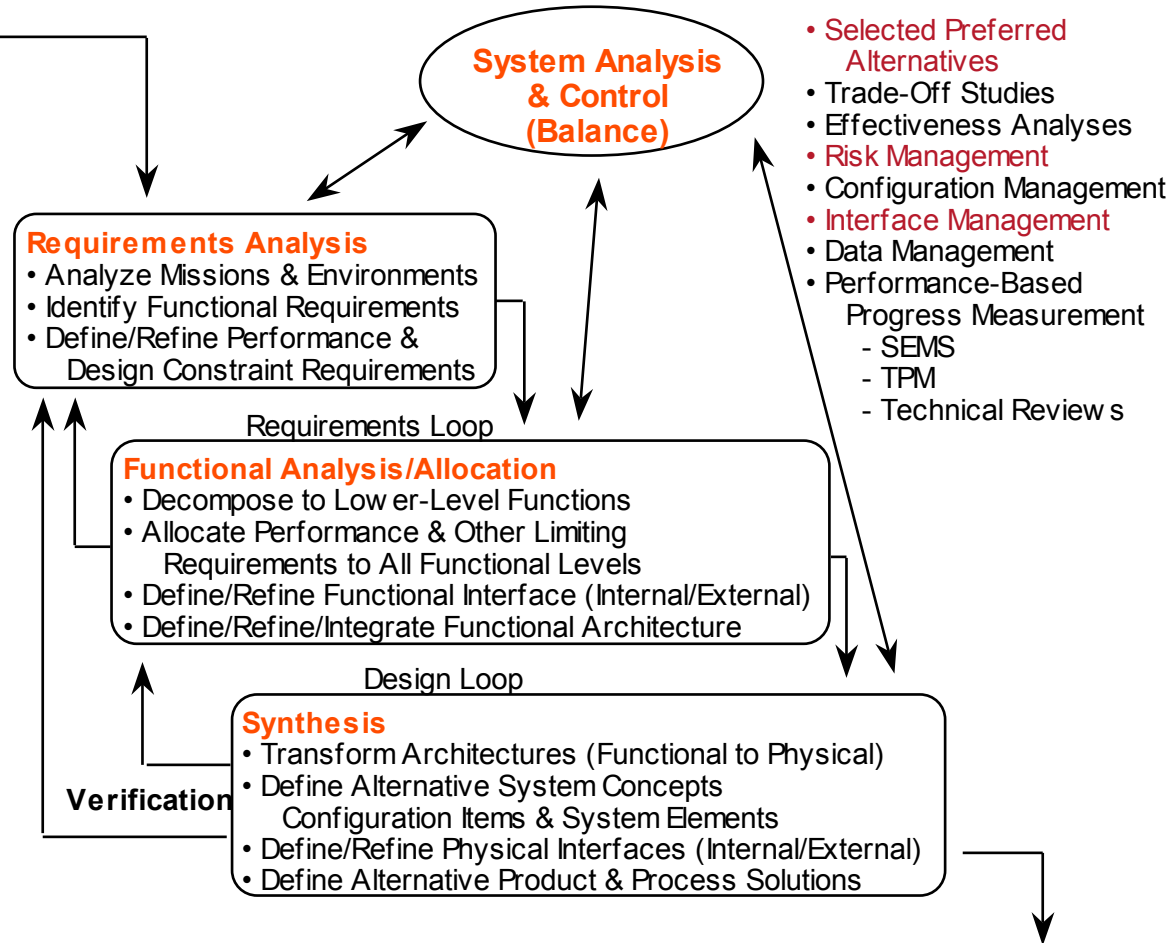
System Analysis & Control (Balance)

• Selected Preferred Alternatives
• Trade-Off Studies
• Effectiveness Analyses
• Risk Management
• Configuration Management
• Interface Management
• Data Management
• Performance-Based Progress Measurement
- SEMS
- TPM
- Technical Reviews

Requirements Analysis
• Analyze Missions & Environments
• Identify Functional Requirements
• Define/Refine Performance & Design Constraint Requirements

Requirements Loop

Functional Analysis/Allocation
• Decompose to Lower-Level Functions
• Allocate Performance & Other Limiting Requirements to All Functional Levels
• Define/Refine Functional Interface (Internal/External)
• Define/Refine/Integrate Functional Architecture

Design Loop

Synthesis
• Transform Architectures (Functional to Physical)
• Define Alternative System Concepts Configuration Items & System Elements
• Define/Refine Physical Interfaces (Internal/External)
• Define Alternative Product & Process Solutions

Verification